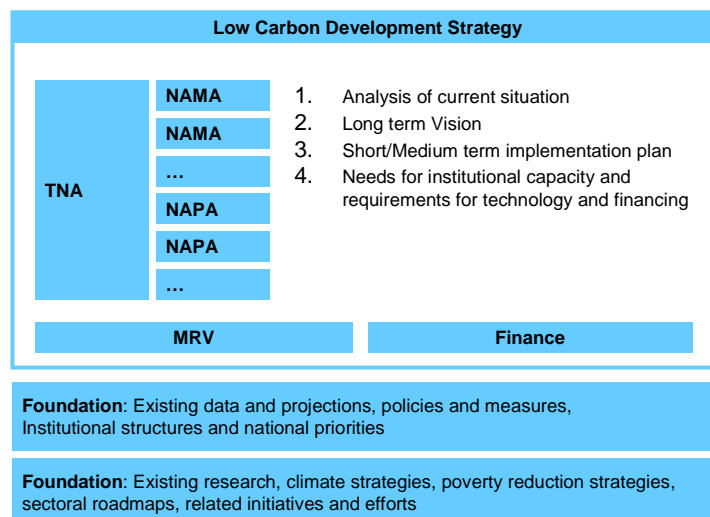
Low Carbon Development Strategy

TNA

NAMA

NAMA

...

NAPA

NAPA

...

1. Analysis of current situation
2. Long term Vision
3. Short/Medium term implementation plan
4. Needs for institutional capacity and requirements for technology and financing

MRV

Finance

Foundation: Existing data and projections, policies and measures, Institutional structures and national priorities

Foundation: Existing research, climate strategies, poverty reduction strategies, sectoral roadmaps, related initiatives and efforts